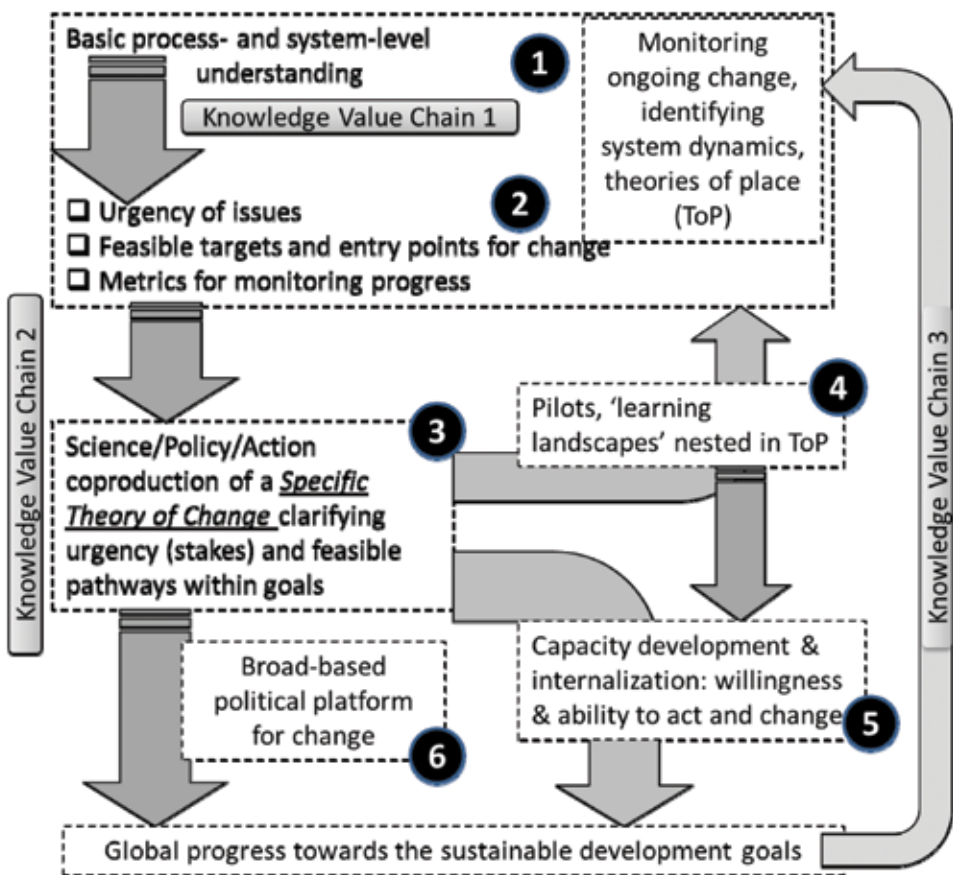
Basic process- and system-level understanding

1

Knowledge Value Chain 1

Monitoring ongoing change, identifying system dynamics, theories of place (ToP)

2

❑ Urgency of issues
❑ Feasible targets and entry points for change
❑ Metrics for monitoring progress

Knowledge Value Chain 2

Knowledge Value Chain 3

4

Pilots, 'learning landscapes' nested in ToP

3

Science/Policy/Action coproduction of a *Specific Theory of Change* clarifying urgency (stakes) and feasible pathways within goals

Capacity development & internalization: willingness & ability to act and change

5

Broad-based political platform for change

6

Global progress towards the sustainable development goals